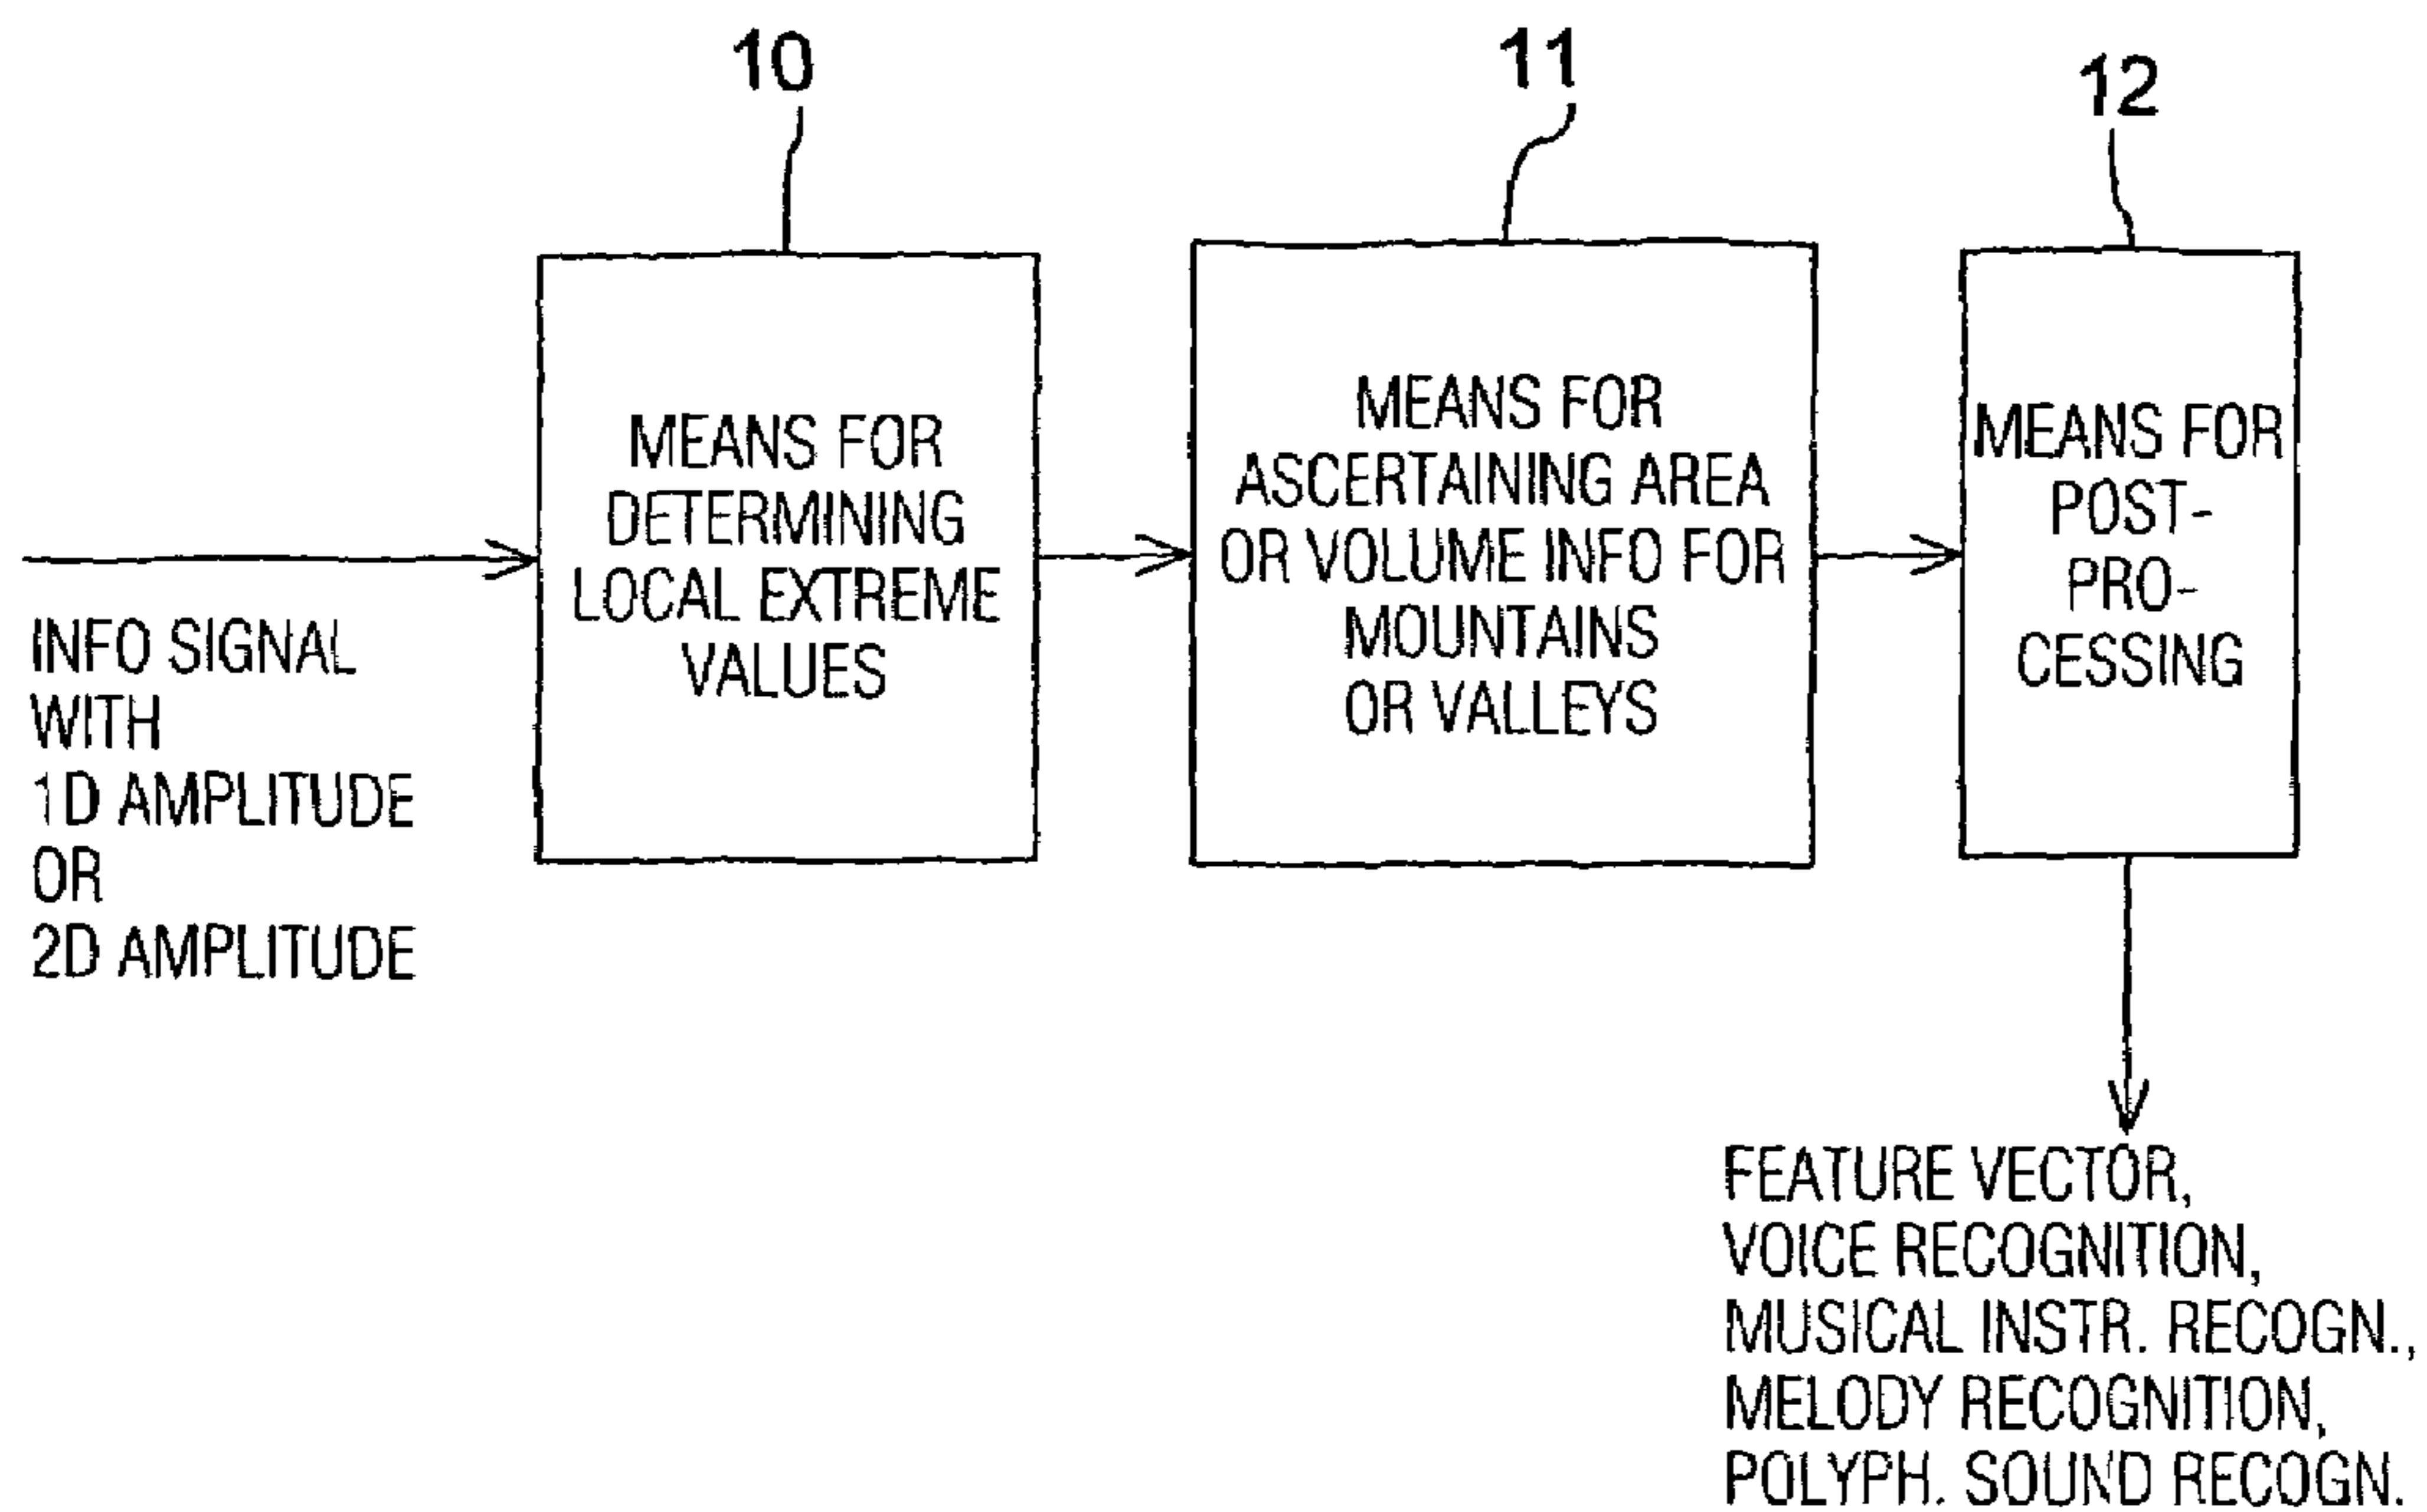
10

11

12

INFO SIGNAL WITH 1D AMPLITUDE OR 2D AMPLITUDE

MEANS FOR DETERMINING LOCAL EXTREME VALUES

MEANS FOR ASCERTAINING AREA OR VOLUME INFO FOR MOUNTAINS OR VALLEYS

MEANS FOR POST-PRO-CESSING

FEATURE VECTOR, VOICE RECOGNITION, MUSICAL INSTR. RECOGN., MELODY RECOGNITION, POLYPH. SOUND RECOGN.